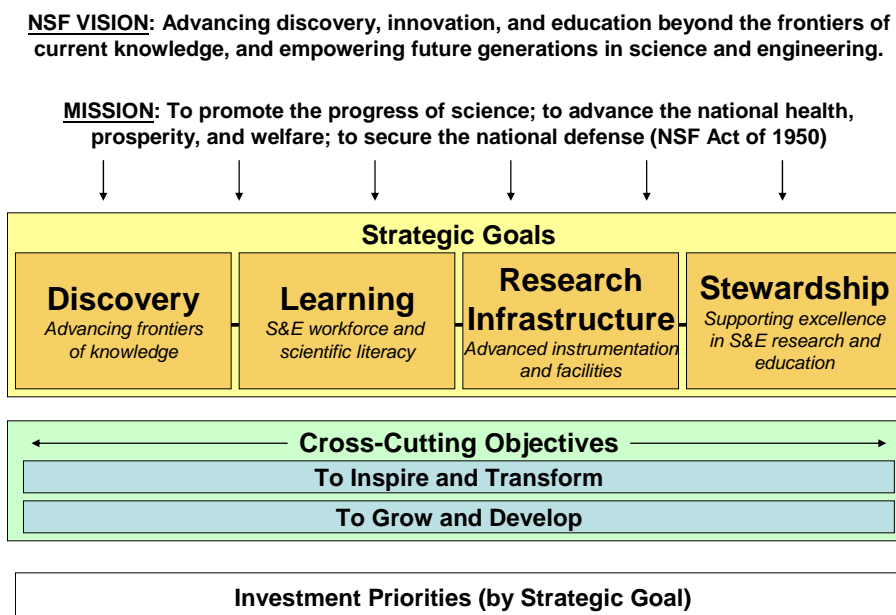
NSF VISION: Advancing discovery, innovation, and education beyond the frontiers of current knowledge, and empowering future generations in science and engineering.

MISSION: To promote the progress of science; to advance the national health, prosperity, and welfare; to secure the national defense (NSF Act of 1950)

Strategic Goals

Discovery
Advancing frontiers of knowledge

Learning
S&E workforce and scientific literacy

Research Infrastructure
Advanced instrumentation and facilities

Stewardship
Supporting excellence in S&E research and education

Cross-Cutting Objectives

To Inspire and Transform

To Grow and Develop

Investment Priorities (by Strategic Goal)